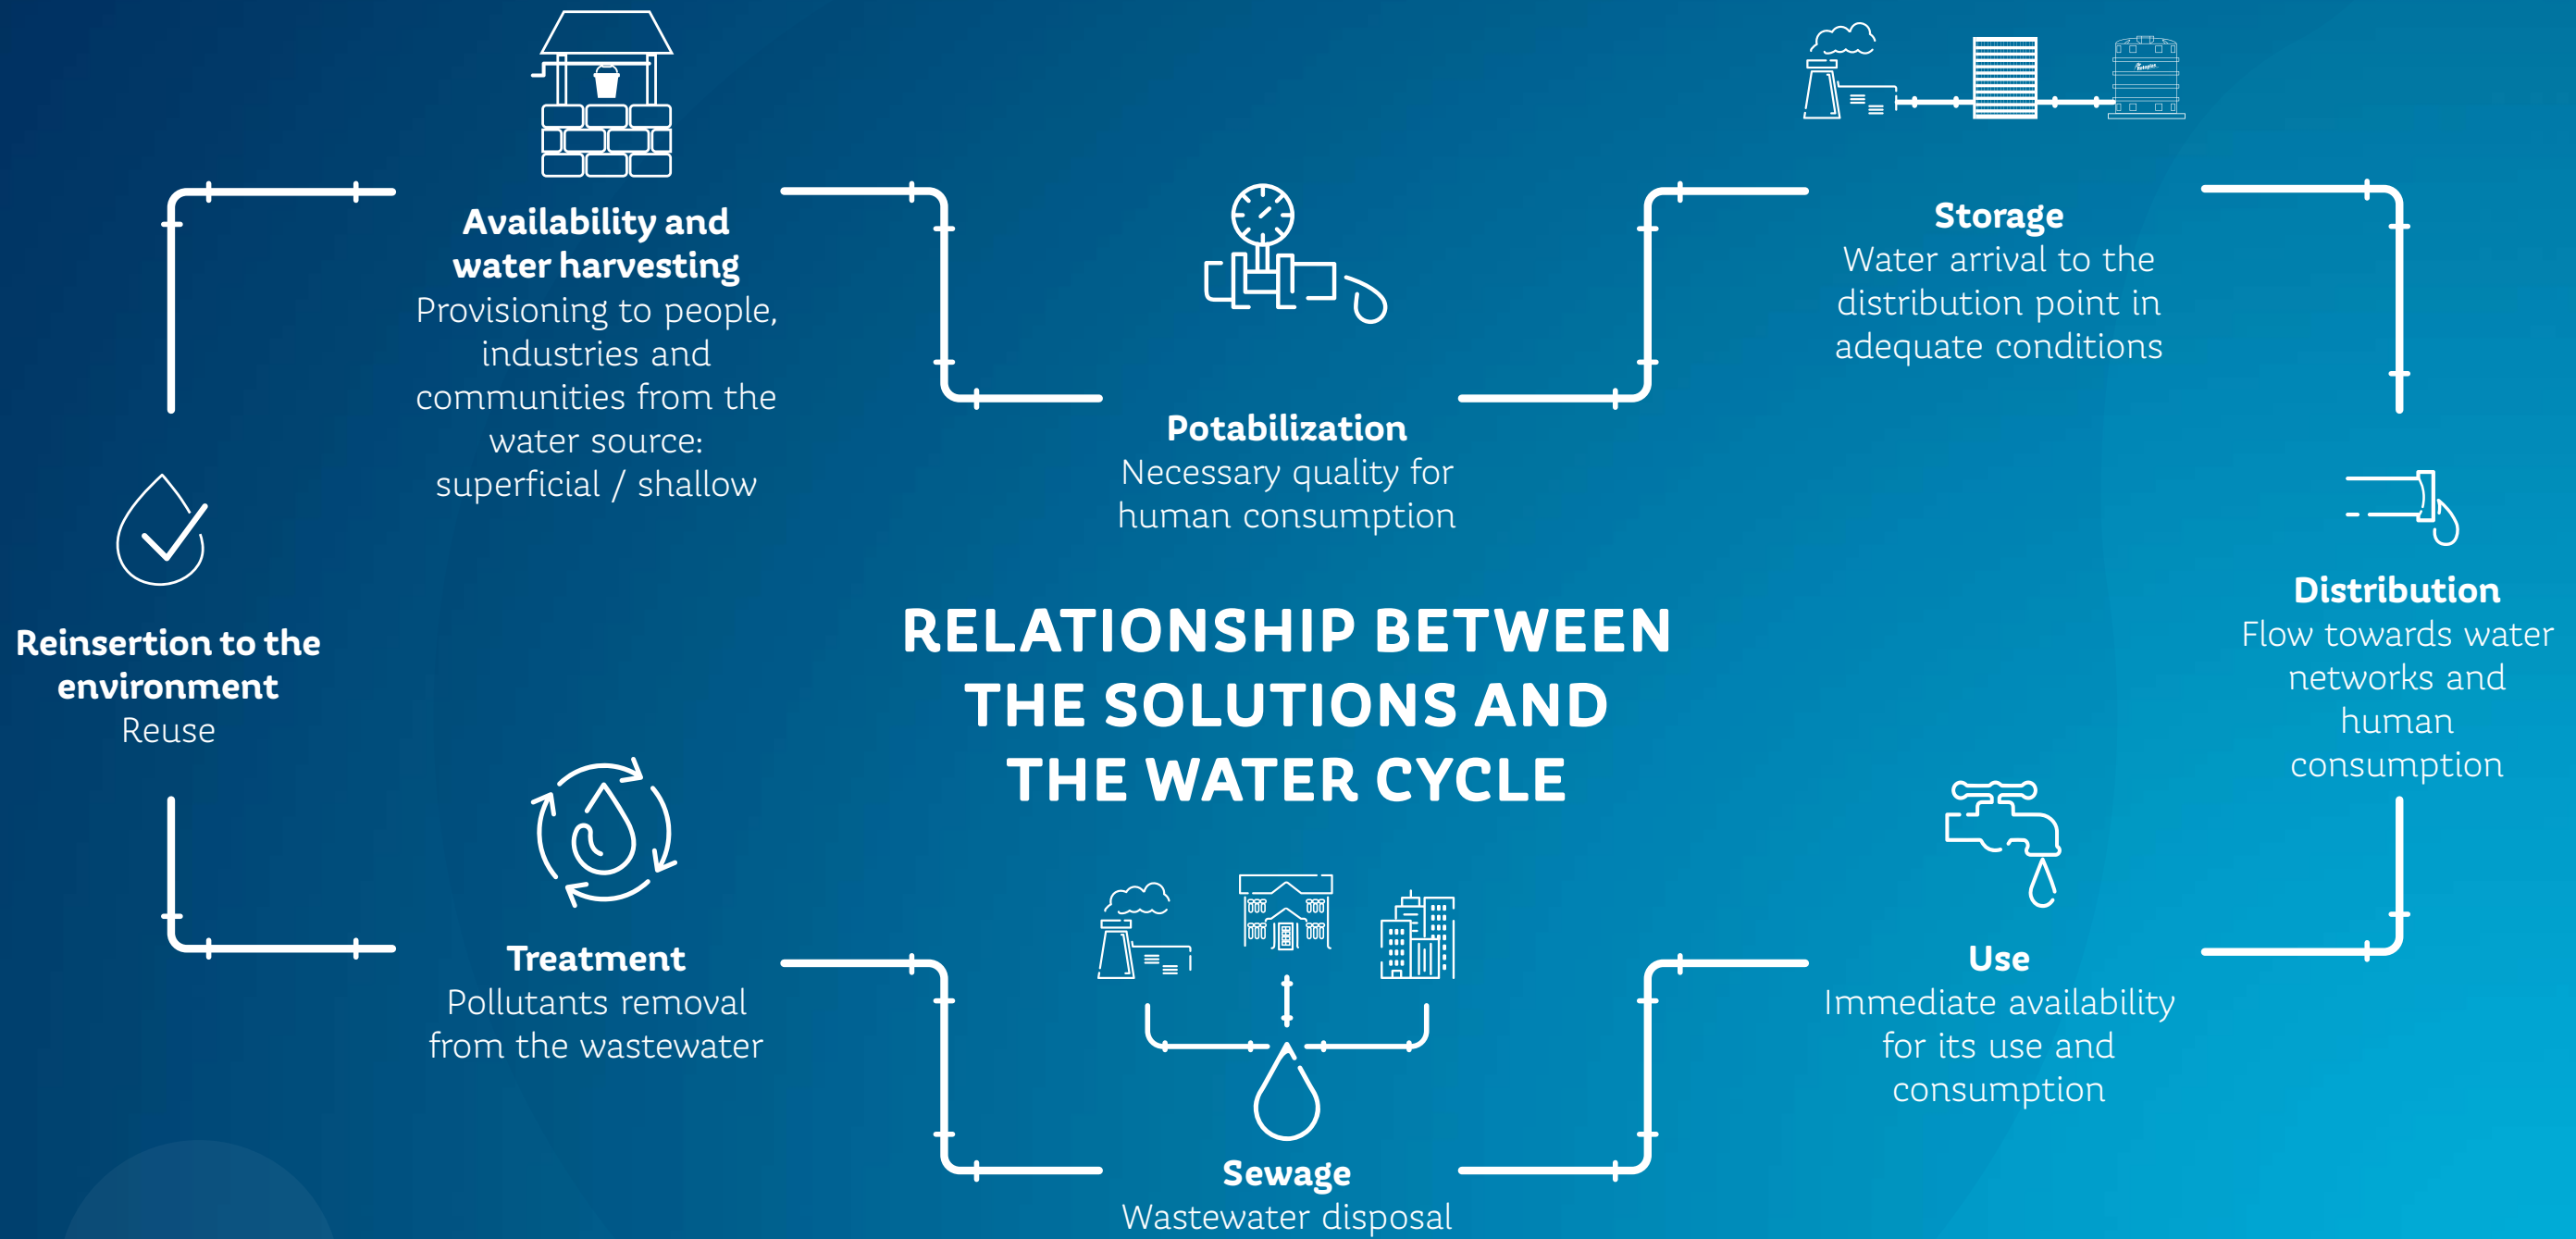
RELATIONSHIP BETWEEN THE SOLUTIONS AND THE WATER CYCLE

**Availability and water harvesting**
Provisioning to people, industries and communities from the water source: superficial / shallow

**Potabilization**
Necessary quality for human consumption

**Storage**
Water arrival to the distribution point in adequate conditions

**Distribution**
Flow towards water networks and human consumption

**Use**
Immediate availability for its use and consumption

**Sewage**
Wastewater disposal

**Treatment**
Pollutants removal from the wastewater

**Reinsertion to the environment**
Reuse